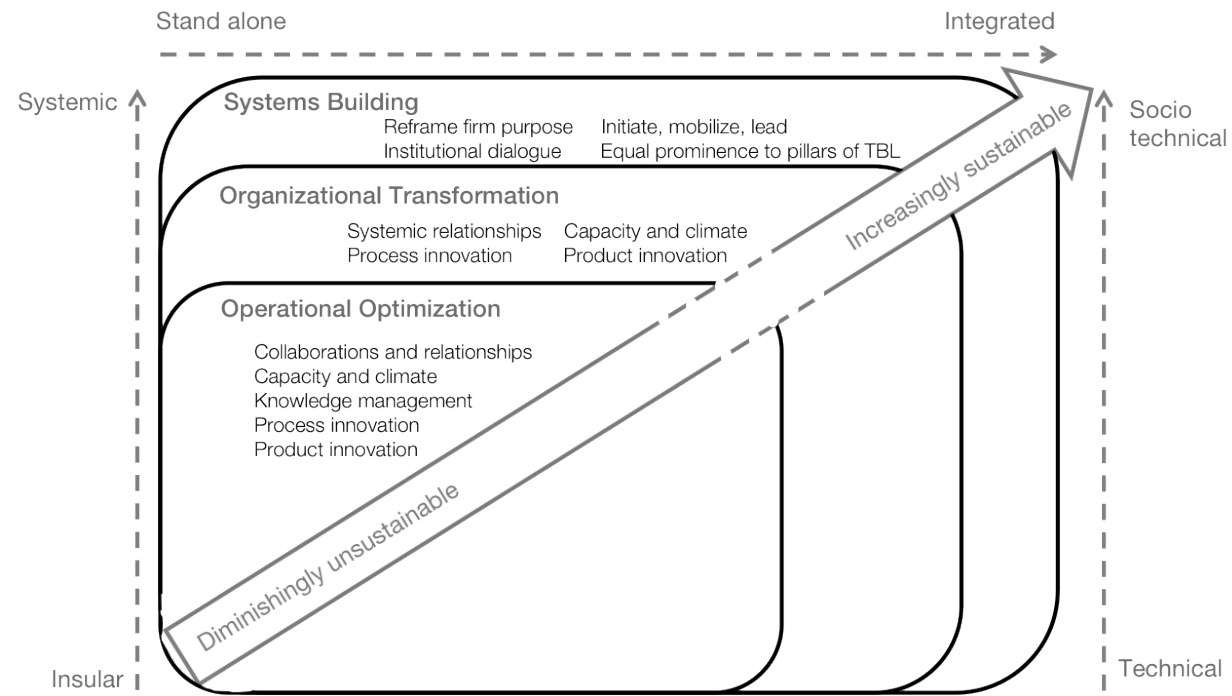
Stand alone

Integrated

Systemic

Socio technical

Systems Building

Reframe firm purpose

Initiate, mobilize, lead

Institutional dialogue

Equal prominence to pillars of TBL

Organizational Transformation

Systemic relationships

Capacity and climate

Process innovation

Product innovation

Operational Optimization

Collaborations and relationships
Capacity and climate
Knowledge management
Process innovation
Product innovation

Increasingly sustainable

Diminishingly unsustainable

Insular

Technical